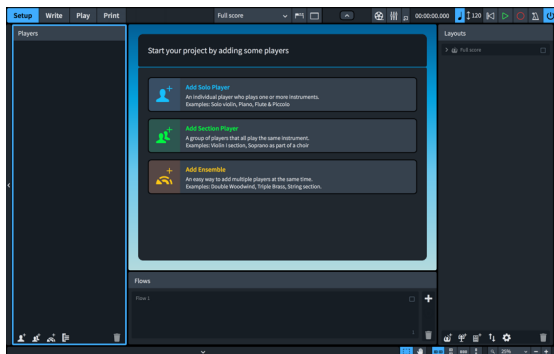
Setup Write Play Print

Full score

00:00:00.000

120

Players

Start your project by adding some players

Add Solo Player
An individual player who plays one or more instruments.
Examples: Solo violin, Piano, Flute & Piccolo.

Add Section Player
A group of players that all play the same instrument.
Examples: Violin I section, Soprano as part of a choir

Add Ensemble
An easy way to add multiple players at the same time.
Examples: Double Woodwind, Triple Brass, String section.

Layouts

Full score

Flows

Flow 1

1

25%